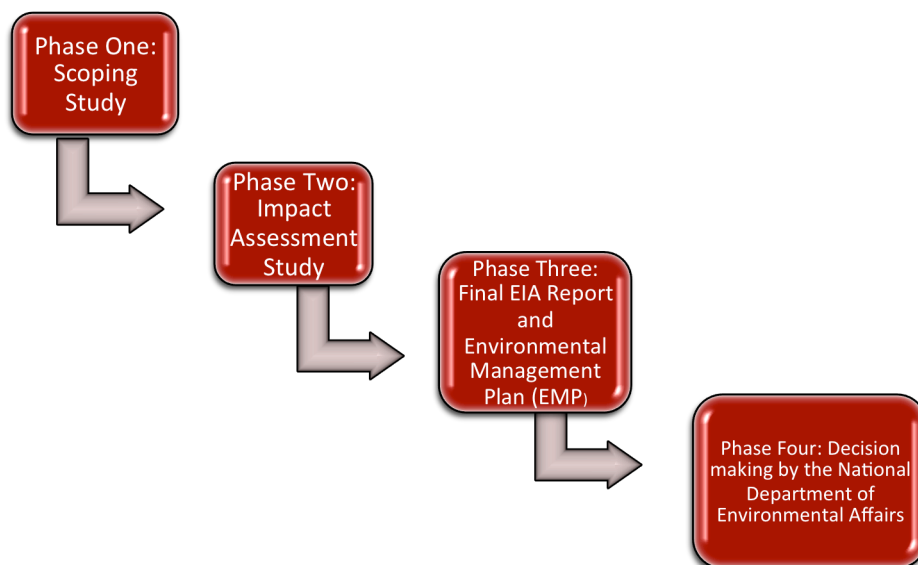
Phase One: Scoping Study

Phase Two: Impact Assessment Study

Phase Three: Final EIA Report and Environmental Management Plan (EMP)

Phase Four: Decision making by the National Department of Environmental Affairs